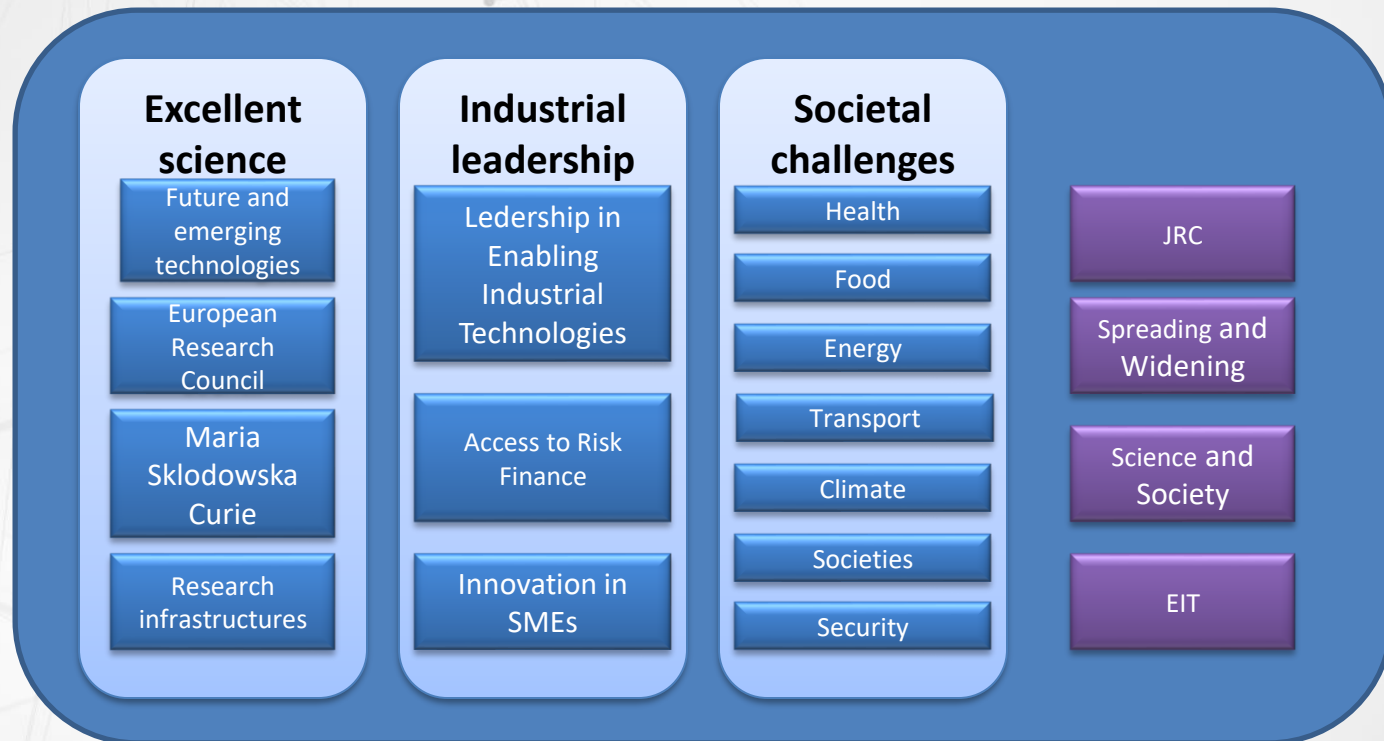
Excellent science

Future and emerging technologies

European Research Council

Maria Sklodowska Curie

Research infrastructures

Industrial leadership

Ledership in Enabling Industrial Technologies

Access to Risk Finance

Innovation in SMEs

Societal challenges

Health

Food

Energy

Transport

Climate

Societies

Security

JRC

Spreading and Widening

Science and Society

EIT